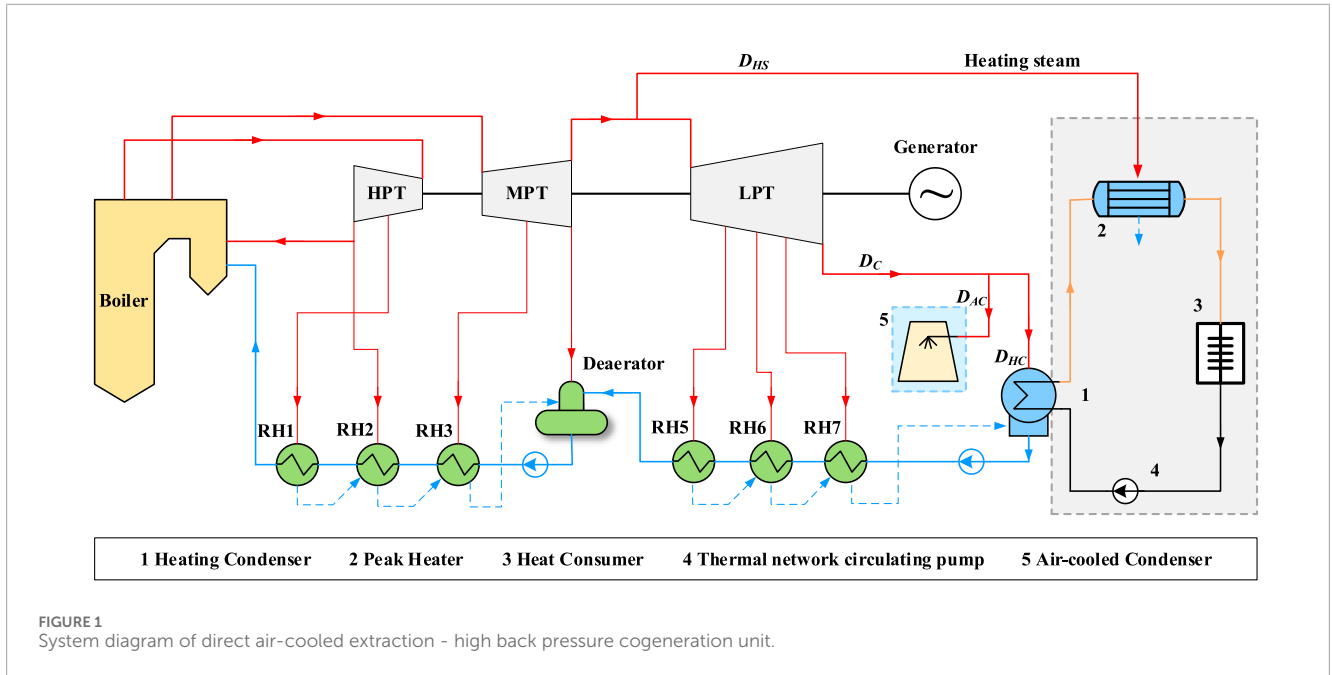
$D_{HS}$

Heating steam

Generator

HPT

MPT

LPT

Boiler

$D_C$

$D_{AC}$

5

2

3

Deaerator

$D_{HC}$

1

4

RH1

RH2

RH3

RH5

RH6

RH7

1 Heating Condenser 2 Peak Heater 3 Heat Consumer 4 Thermal network circulating pump 5 Air-cooled Condenser

FIGURE 1
System diagram of direct air-cooled extraction - high back pressure cogeneration unit.